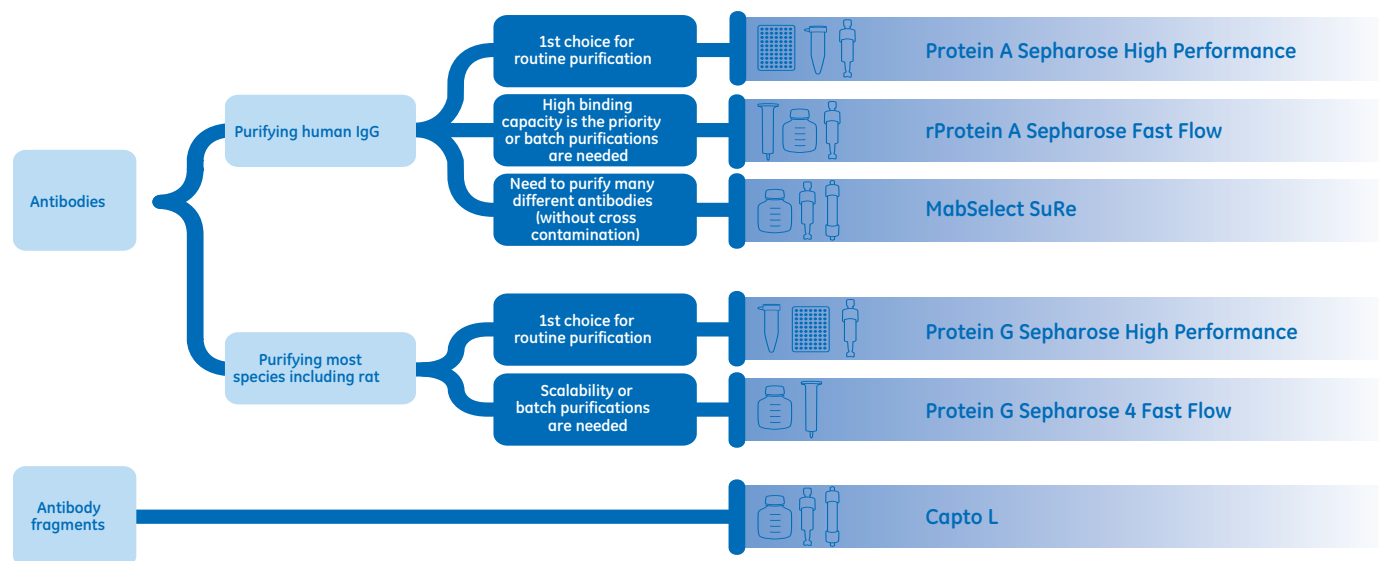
Antibodies

Purifying human IgG

1st choice for routine purification

Protein A Sepharose High Performance

High binding capacity is the priority or batch purifications are needed

rProtein A Sepharose Fast Flow

Need to purify many different antibodies (without cross contamination)

MabSelect SuRe

Purifying most species including rat

1st choice for routine purification

Protein G Sepharose High Performance

Scalability or batch purifications are needed

Protein G Sepharose 4 Fast Flow

Antibody fragments

Capto L